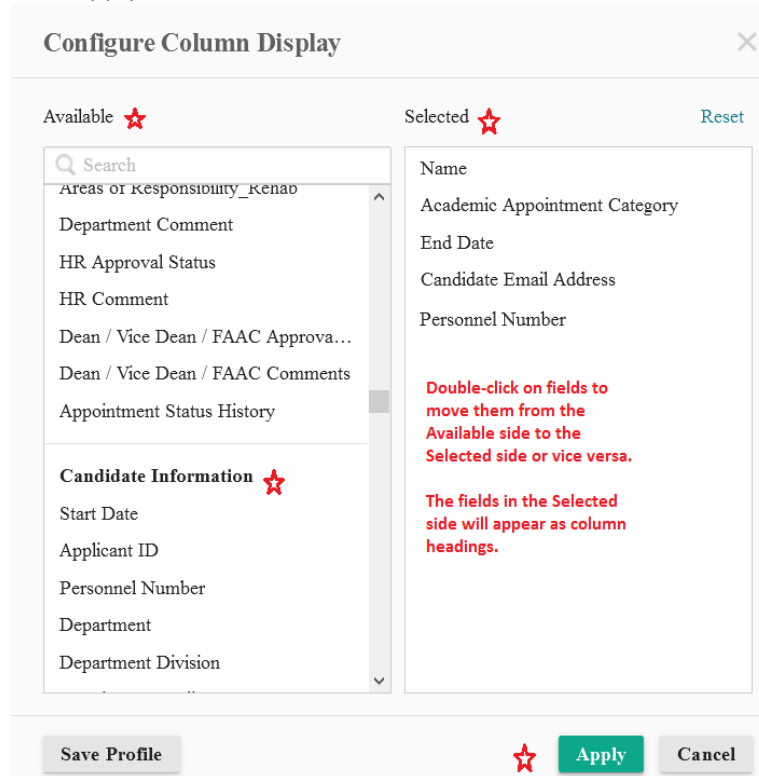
Configure Column Display

×

Available

Search

Areas of Responsibility_Rehab

Department Comment

HR Approval Status

HR Comment

Dean / Vice Dean / FAAC Approva…

Dean / Vice Dean / FAAC Comments

Appointment Status History

Candidate Information

Start Date

Applicant ID

Personnel Number

Department

Department Division

Selected

Reset

Name

Academic Appointment Category

End Date

Candidate Email Address

Personnel Number

Double-click on fields to move them from the Available side to the Selected side or vice versa.

The fields in the Selected side will appear as column headings.

Save Profile

Apply

Cancel